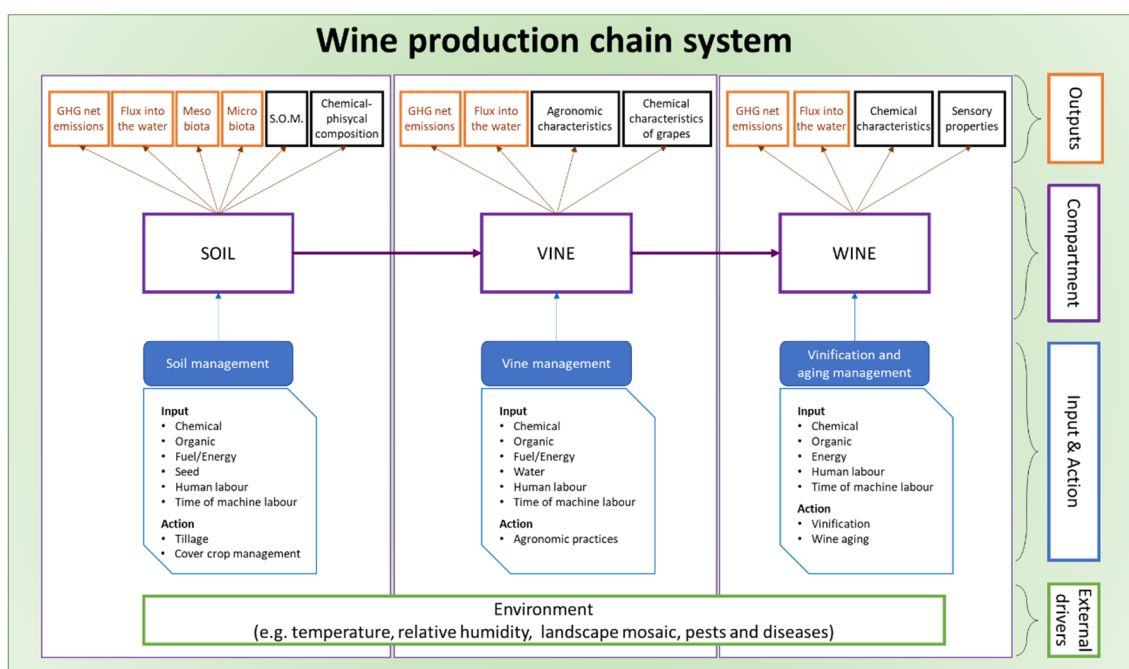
Wine production chain system

GHG net emissions
Flux into the water
Meso biota
Micro biota
S.O.M.
Chemical-phisycal composition

SOIL

Soil management

Input
• Chemical
• Organic
• Fuel/Energy
• Seed
• Human labour
• Time of machine labour
Action
• Tillage
• Cover crop management

GHG net emissions
Flux into the water
Agronomic characteristics
Chemical characteristics of grapes

VINE

Vine management

Input
• Chemical
• Organic
• Fuel/Energy
• Water
• Human labour
• Time of machine labour
Action
• Agronomic practices

GHG net emissions
Flux into the water
Chemical characteristics
Sensory properties

WINE

Vinification and aging management

Input
• Chemical
• Organic
• Energy
• Human labour
• Time of machine labour
Action
• Vinification
• Wine aging

Environment
(e.g. temperature, relative humidity, landscape mosaic, pests and diseases)

Outputs
Compartment
Input & Action
External drivers